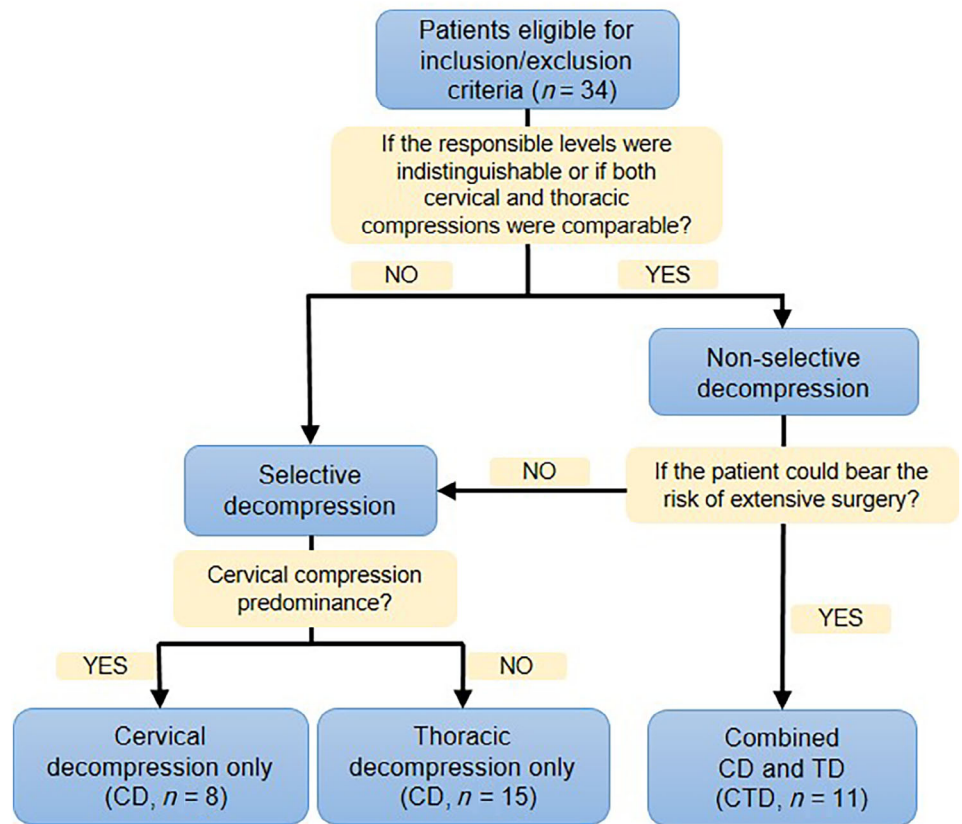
Patients eligible for inclusion/exclusion criteria ($n = 34$)

If the responsible levels were indistinguishable or if both cervical and thoracic compressions were comparable?

NO

YES

Non-selective decompression

Selective decompression

NO

If the patient could bear the risk of extensive surgery?

Cervical compression predominance?

YES

YES

NO

Cervical decompression only (CD, $n = 8$)

Thoracic decompression only (CD, $n = 15$)

Combined CD and TD (CTD, $n = 11$)